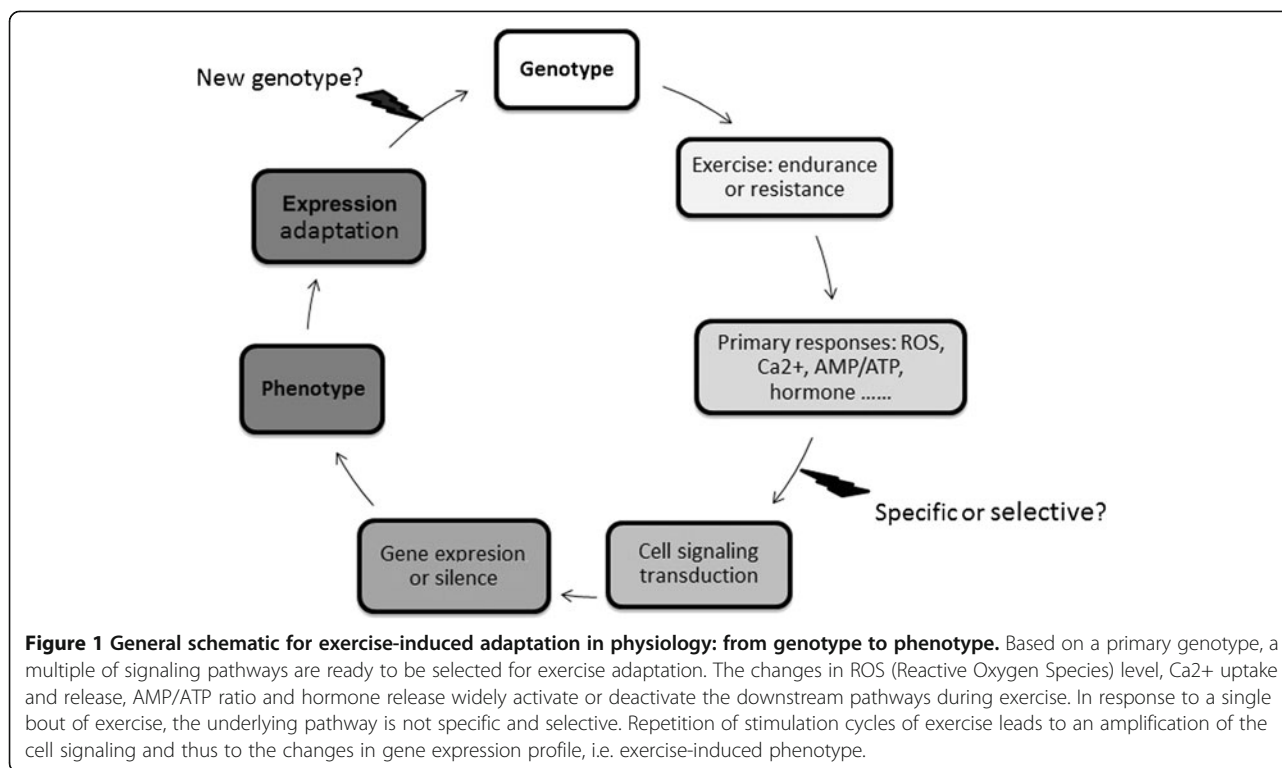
New genotype?

Genotype

Exercise: endurance or resistance

Primary responses: ROS, Ca2+, AMP/ATP, hormone ......

Specific or selective?

Cell signaling transduction

Gene expresion or silence

Phenotype

Expression adaptation

**Figure 1 General schematic for exercise-induced adaptation in physiology: from genotype to phenotype.** Based on a primary genotype, a multiple of signaling pathways are ready to be selected for exercise adaptation. The changes in ROS (Reactive Oxygen Species) level, Ca2+ uptake and release, AMP/ATP ratio and hormone release widely activate or deactivate the downstream pathways during exercise. In response to a single bout of exercise, the underlying pathway is not specific and selective. Repetition of stimulation cycles of exercise leads to an amplification of the cell signaling and thus to the changes in gene expression profile, i.e. exercise-induced phenotype.